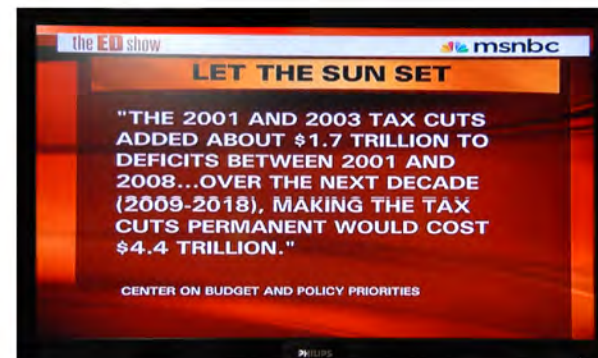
the ED show
msnbc

LET THE SUN SET

"THE 2001 AND 2003 TAX CUTS ADDED ABOUT $1.7 TRILLION TO DEFICITS BETWEEN 2001 AND 2008...OVER THE NEXT DECADE (2009-2018), MAKING THE TAX CUTS PERMANENT WOULD COST $4.4 TRILLION."

CENTER ON BUDGET AND POLICY PRIORITIES

PHILIPS